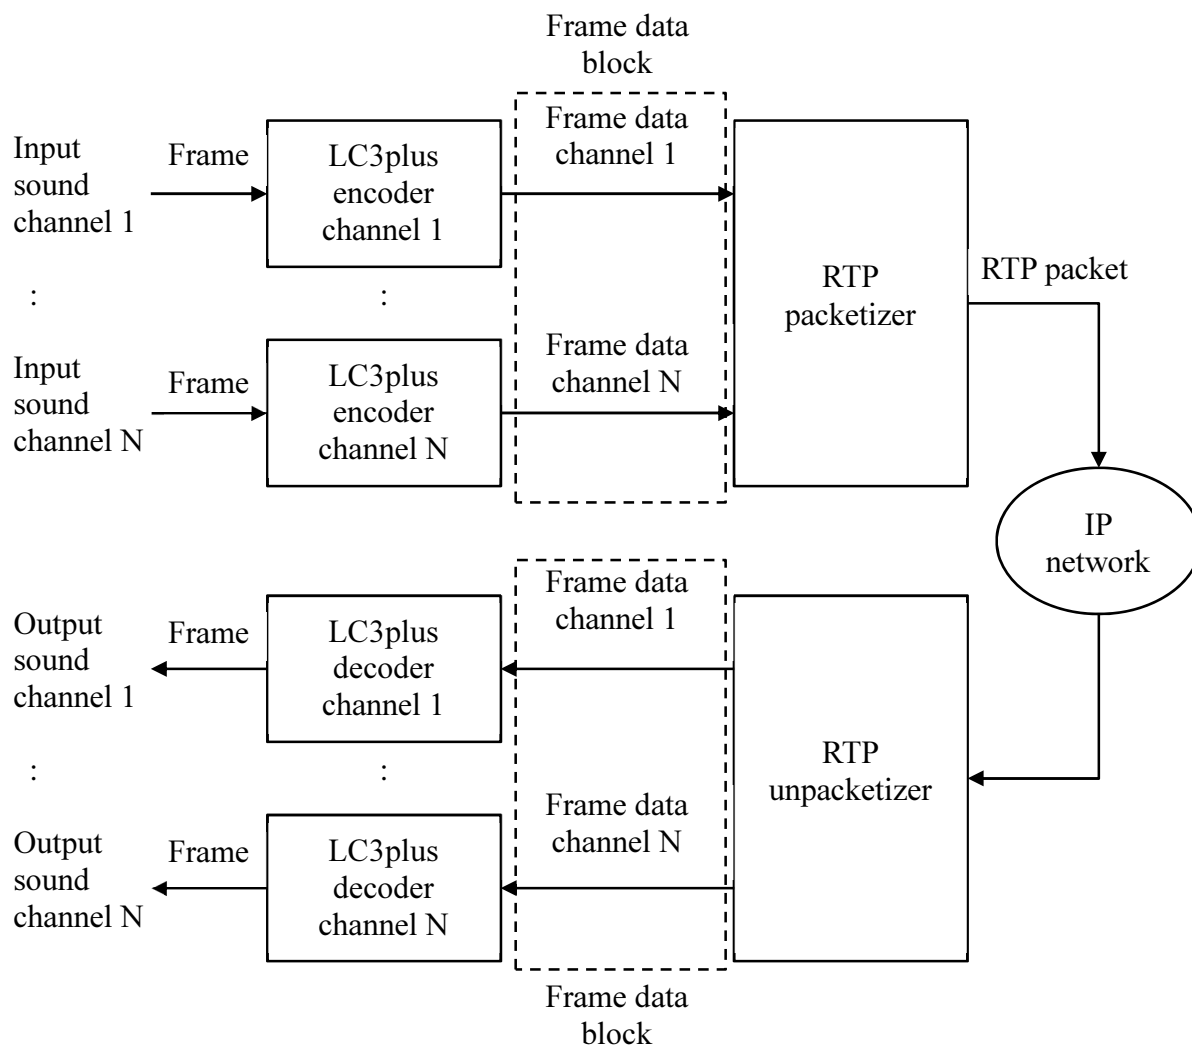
Frame data block

Input sound channel 1

Frame

LC3plus encoder channel 1

Frame data channel 1

RTP packetizer

RTP packet

:

:

Input sound channel N

Frame

LC3plus encoder channel N

Frame data channel N

IP network

Output sound channel 1

Frame

LC3plus decoder channel 1

Frame data channel 1

RTP unpacketizer

:

:

Output sound channel N

Frame

LC3plus decoder channel N

Frame data channel N

Frame data block